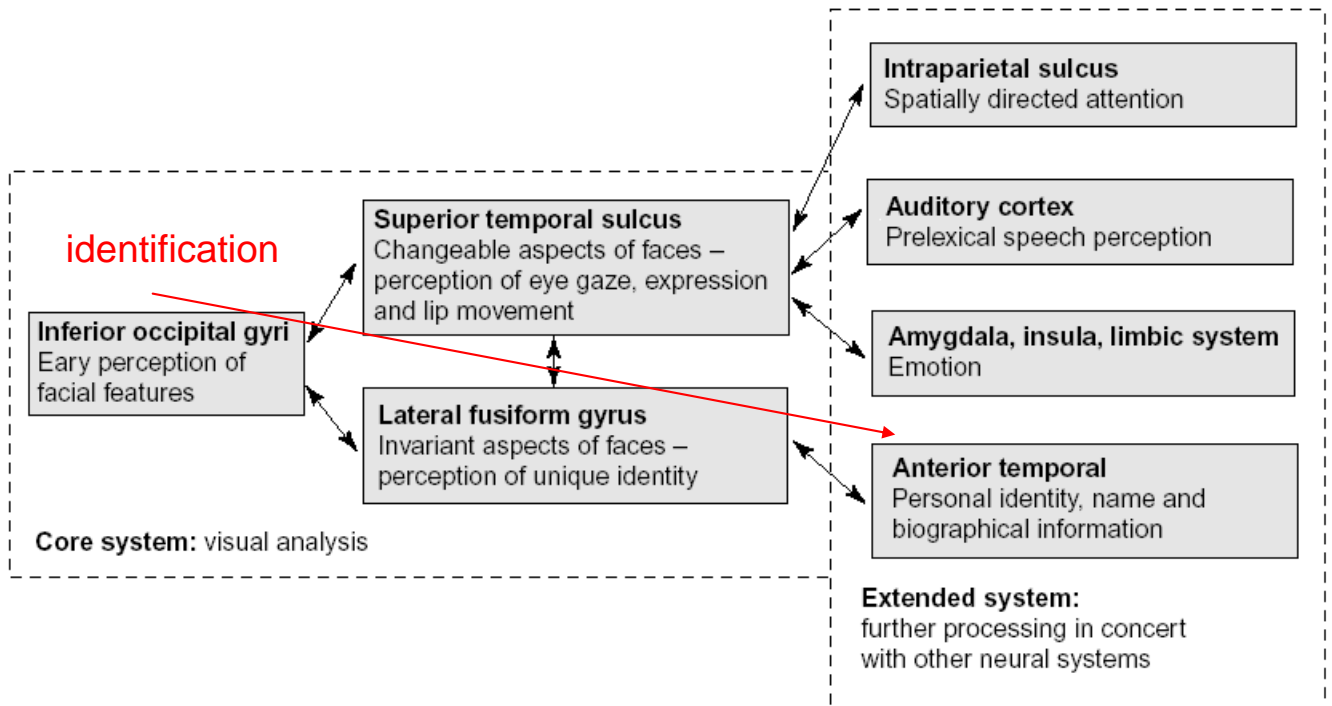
identification

Inferior occipital gyri
Eary perception of facial features

Superior temporal sulcus
Changeable aspects of faces – perception of eye gaze, expression and lip movement

Lateral fusiform gyrus
Invariant aspects of faces – perception of unique identity

Core system: visual analysis

Intraparietal sulcus
Spatially directed attention

Auditory cortex
Prelexical speech perception

Amygdala, insula, limbic system
Emotion

Anterior temporal
Personal identity, name and biographical information

Extended system:
further processing in concert with other neural systems